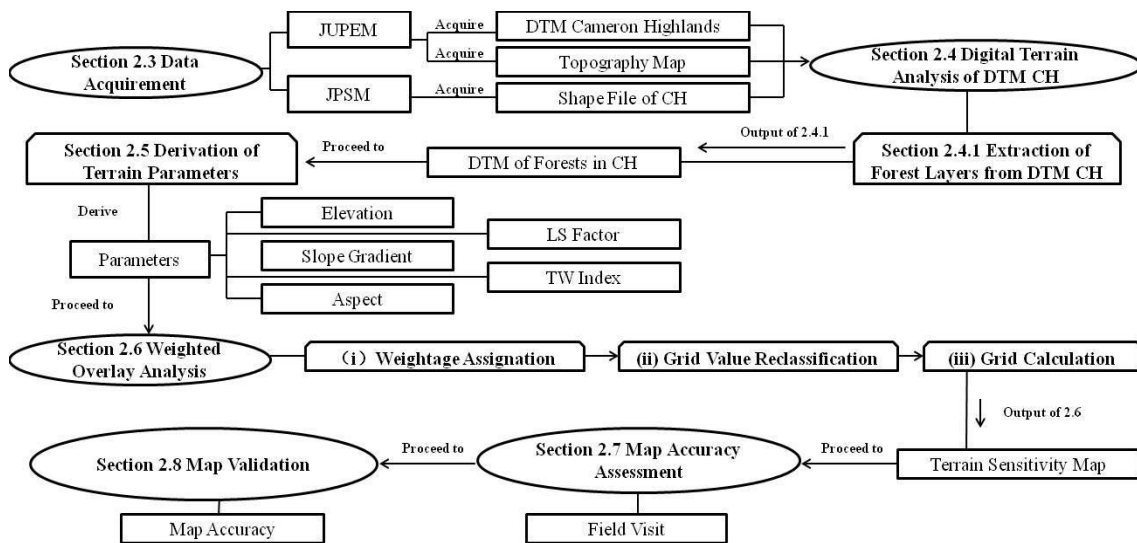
Section 2.3 Data Acquirement

JUPEM

Acquire

DTM Cameron Highlands

Acquire

Topography Map

JPSM

Acquire

Shape File of CH

Section 2.4 Digital Terrain Analysis of DTM CH

Output of 2.4.1

Section 2.4.1 Extraction of Forest Layers from DTM CH

DTM of Forests in CH

Proceed to

Section 2.5 Derivation of Terrain Parameters

Derive

Parameters

Elevation

LS Factor

Slope Gradient

TW Index

Aspect

Proceed to

Section 2.6 Weighted Overlay Analysis

(i) Weightage Assignation

(ii) Grid Value Reclassification

(iii) Grid Calculation

Output of 2.6

Terrain Sensitivity Map

Proceed to

Section 2.7 Map Accuracy Assessment

Proceed to

Section 2.8 Map Validation

Map Accuracy

Field Visit